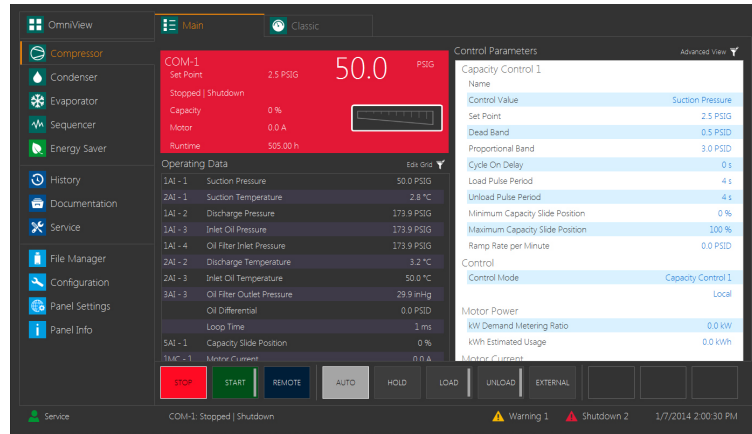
OmniView
Compressor
Condenser
Evaporator
Sequencer
Energy Saver
History
Documentation
Service
File Manager
Configuration
Panel Settings
Panel Info

Main
Classic

COM-1
Set Point 2.5 PSIG
50.0 PSIG
Stopped | Shutdown
Capacity 0 %
Motor 0.0 A
Runtime 505.00 h

Operating Data
Edit Grid

| | | |
|---|---|---|
| 1AI - 1 | Suction Pressure | 50.0 PSIG |
| 2AI - 1 | Suction Temperature | 2.8 °C |
| 1AI - 2 | Discharge Pressure | 173.9 PSIG |
| 1AI - 3 | Inlet Oil Pressure | 173.9 PSIG |
| 1AI - 4 | Oil Filter Inlet Pressure | 173.9 PSIG |
| 2AI - 2 | Discharge Temperature | 3.2 °C |
| 2AI - 3 | Inlet Oil Temperature | 50.0 °C |
| 3AI - 3 | Oil Filter Outlet Pressure | 29.9 inHg |
| | Oil Differential | 0.0 PSID |
| | Loop Time | 1 ms |
| 5AI - 1 | Capacity Slide Position | 0 % |
| 1MC - 1 | Motor Current | 0.0 A |

Control Parameters
Advanced View

Capacity Control 1

| | |
|---|---|
| Name | |
| Control Value | Suction Pressure |
| Set Point | 2.5 PSIG |
| Dead Band | 0.5 PSID |
| Proportional Band | 3.0 PSID |
| Cycle On Delay | 0 s |
| Load Pulse Period | 4 s |
| Unload Pulse Period | 4 s |
| Minimum Capacity Slide Position | 0 % |
| Maximum Capacity Slide Position | 100 % |
| Ramp Rate per Minute | 0.0 PSID |

Control

| | |
|---|---|
| Control Mode | Capacity Control 1 |
| | Local |

Motor Power

| | |
|---|---|
| kW Demand Metering Ratio | 0.0 kW |
| kWh Estimated Usage | 0.0 kWh |

Motor Current

STOP
START
REMOTE
AUTO
HOLD
LOAD
UNLOAD
EXTERNAL

Service
COM-1: Stopped | Shutdown
Warning 1
Shutdown 2
1/7/2014 2:00:30 PM